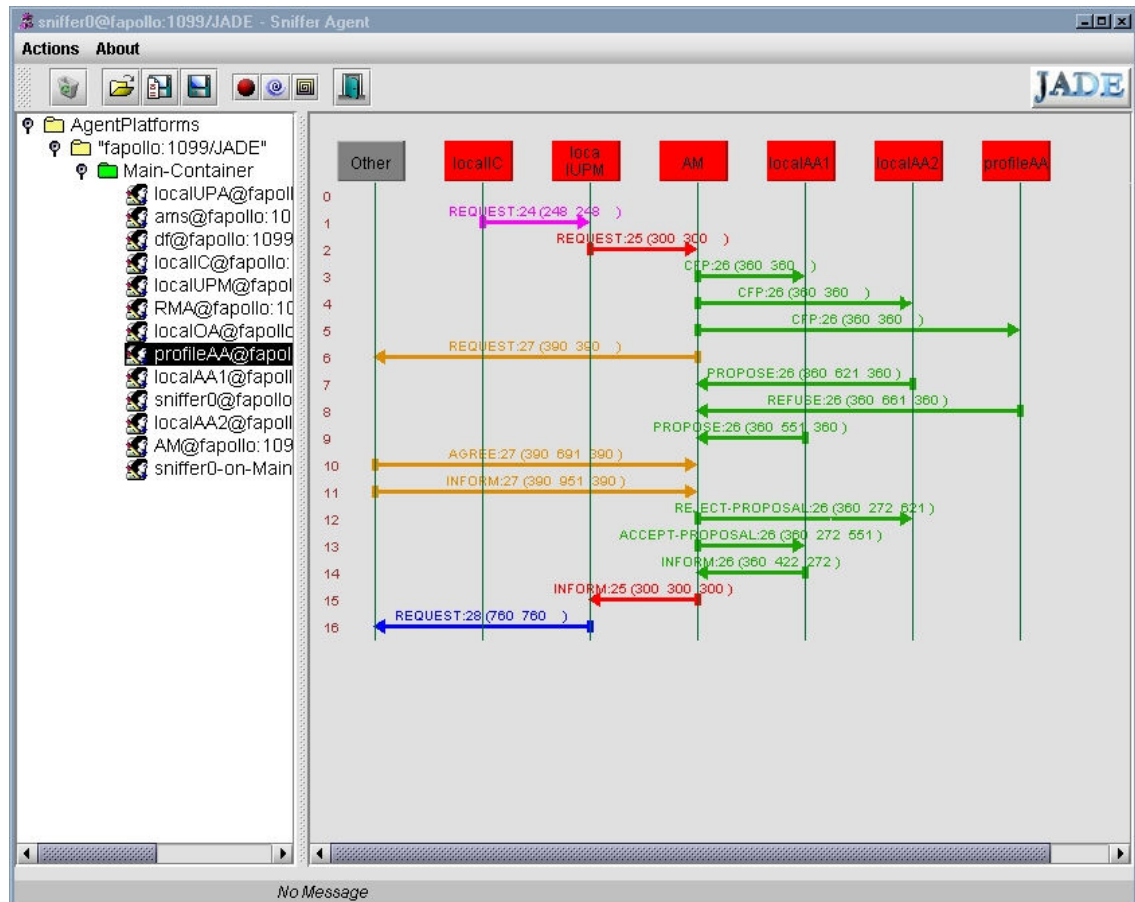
sniffer0@fapollo:1099/JADE - Sniffer Agent

Actions About

JADE

AgentPlatforms
"fapollo:1099/JADE"
Main-Container
localUPA@fapoll
ams@fapollo:10
df@fapollo:1099
localIC@fapollo:
localUPM@fapol
RMA@fapollo:10
localOA@fapollo
profileAA@fapol
localAA1@fapoll
sniffer0@fapollo
localAA2@fapoll
AM@fapollo:109
sniffer0-on-Main

Other
localIC
loca lUPM
AM
localAA1
localAA2
profileAA

0
1 REQUEST:24 (248 248 )
2 REQUEST:25 (300 300 )
3 CFP:26 (360 360 )
4 CFP:26 (360 360 )
5 CFP:26 (360 360 )
6 REQUEST:27 (390 390 )
7 PROPOSE:26 (360 621 360 )
8 REFUSE:26 (360 661 360 )
9 PROPOSE:26 (360 551 360 )
10 AGREE:27 (390 691 390 )
11 INFORM:27 (390 951 390 )
12 REJECT-PROPOSAL:26 (360 272 621 )
13 ACCEPT-PROPOSAL:26 (360 272 551 )
14 INFORM:26 (360 422 272 )
15 INFORM:25 (300 300 300 )
16 REQUEST:28 (760 760 )

No Message